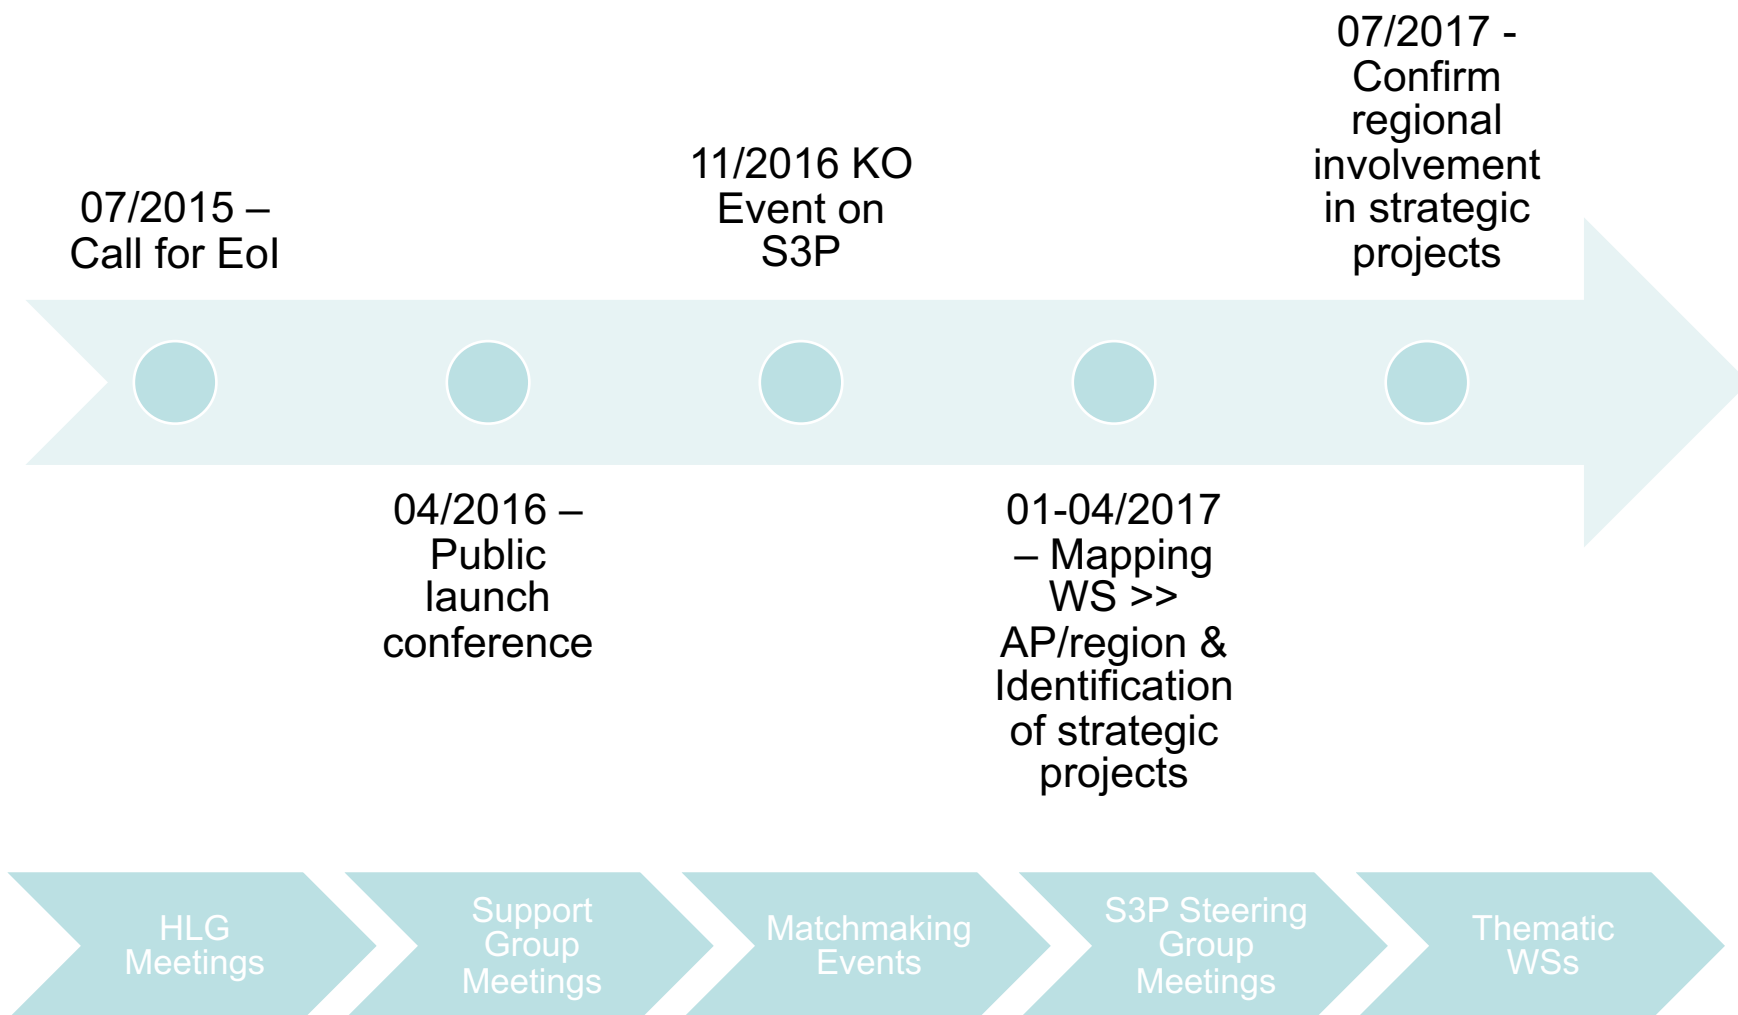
07/2015 – Call for EoI

04/2016 – Public launch conference

11/2016 KO Event on S3P

01-04/2017 – Mapping WS >> AP/region & Identification of strategic projects

07/2017 - Confirm regional involvement in strategic projects

HLG Meetings

Support Group Meetings

Matchmaking Events

S3P Steering Group Meetings

Thematic WSs